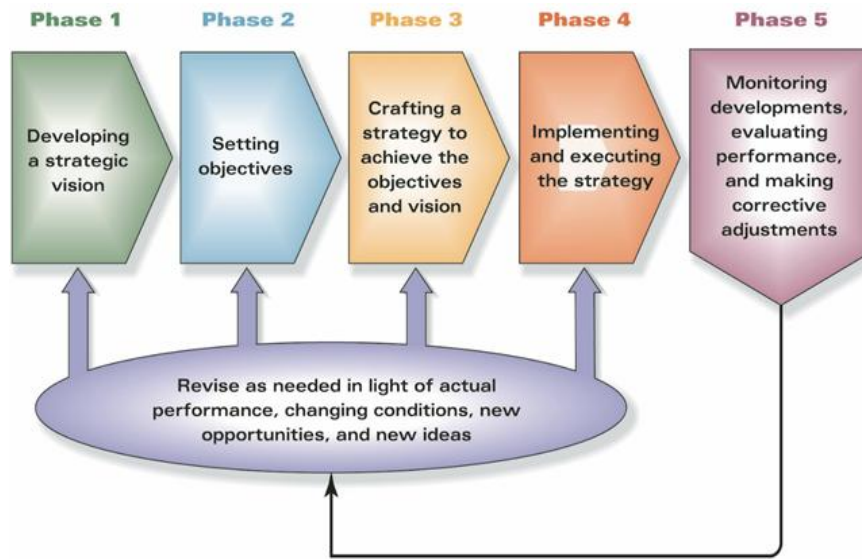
Phase 1

Developing a strategic vision

Phase 2

Setting objectives

Phase 3

Crafting a strategy to achieve the objectives and vision

Phase 4

Implementing and executing the strategy

Phase 5

Monitoring developments, evaluating performance, and making corrective adjustments

Revise as needed in light of actual performance, changing conditions, new opportunities, and new ideas